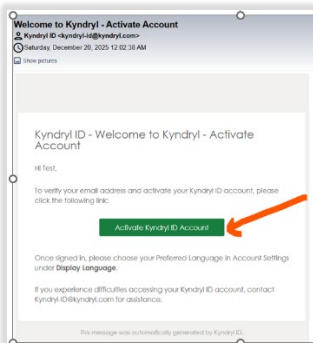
Welcome to Kyndryl - Activate Account

Kyndryl ID <kyndryl-id@kyndryl.com>

Saturday, December 20, 2025 12:02:30 AM

Show pictures

Kyndryl ID - Welcome to Kyndryl - Activate Account

Hi Test,

To verify your email address and activate your Kyndryl ID account, please click the following link:

Activate Kyndryl ID Account

Once signed in, please choose your Preferred Language in Account Settings under **Display Language**.

If you experience difficulties accessing your Kyndryl ID account, contact Kyndryl-ID@kyndryl.com for assistance.

This message was automatically generated by Kyndryl ID.